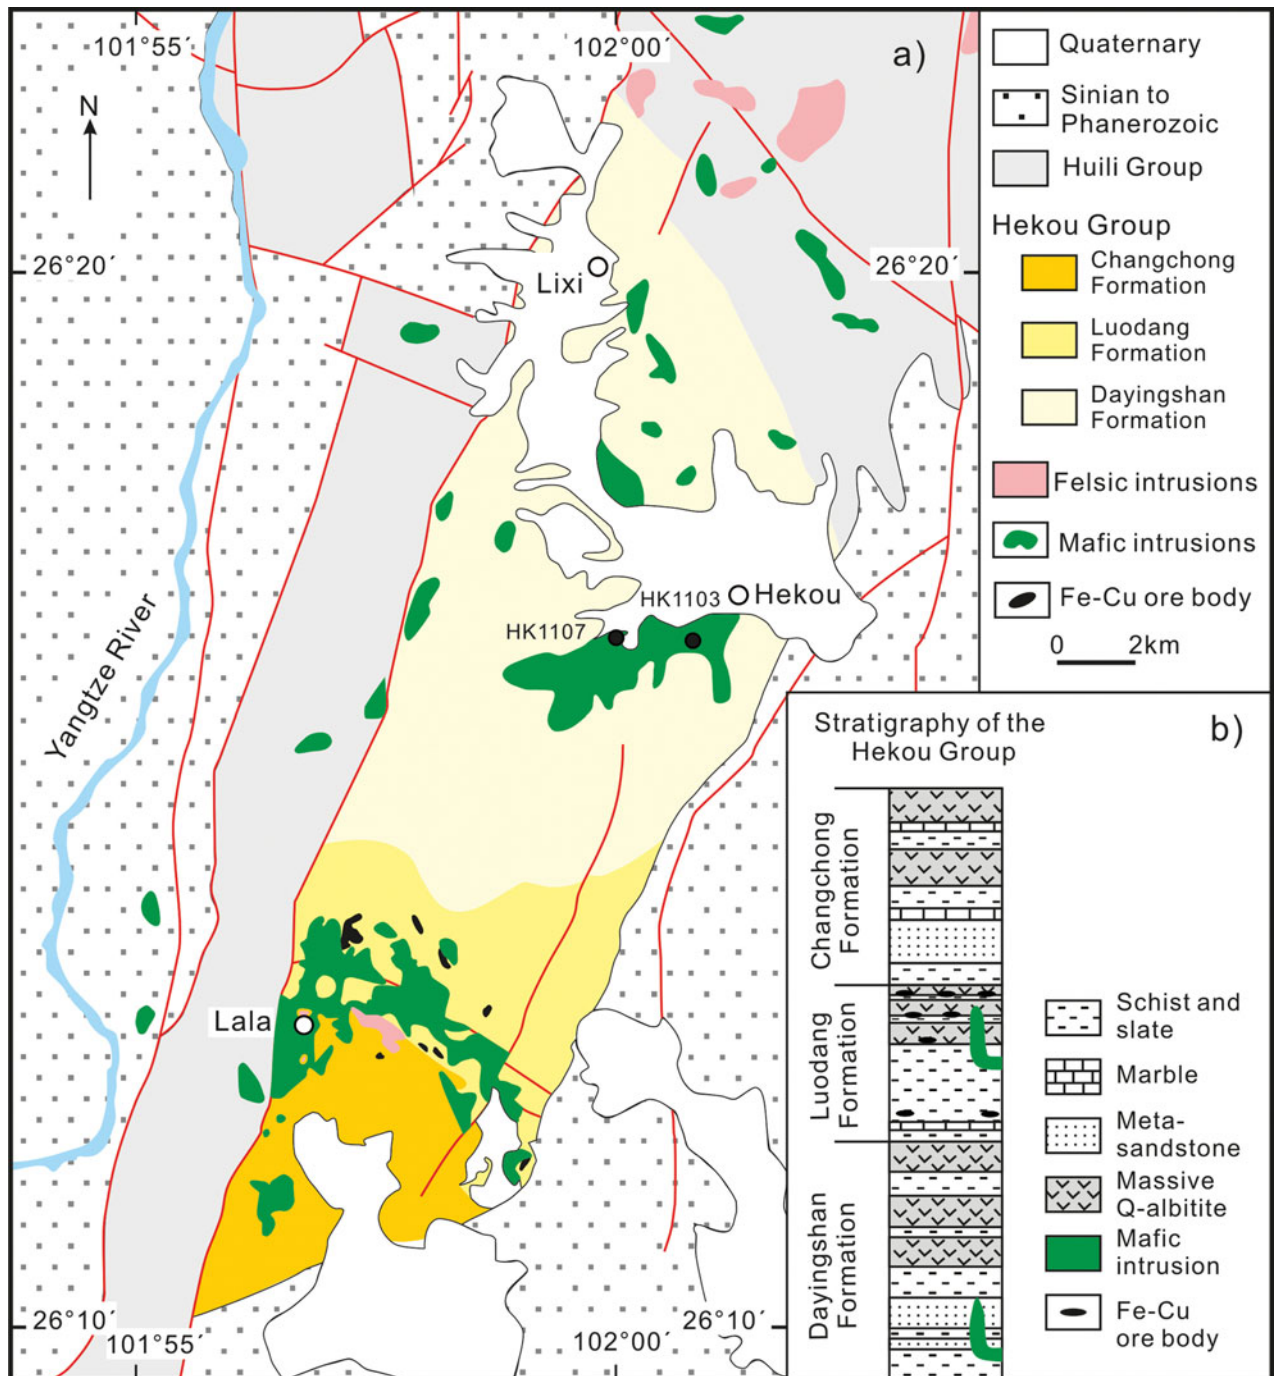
101°55´
102°00´
a)
N
26°20´
26°20´
Lixi
Yangtze River
HK1103
Hekou
HK1107
Lala
26°10´
101°55´
102°00´
26°10´

Quaternary
Sinian to Phanerozoic
Huili Group
Hekou Group
Changchong Formation
Luodang Formation
Dayingshan Formation
Felsic intrusions
Mafic intrusions
Fe-Cu ore body
0 2km

Stratigraphy of the Hekou Group
b)
Changchong Formation
Luodang Formation
Dayingshan Formation
Schist and slate
Marble
Meta-sandstone
Massive Q-albitite
Mafic intrusion
Fe-Cu ore body